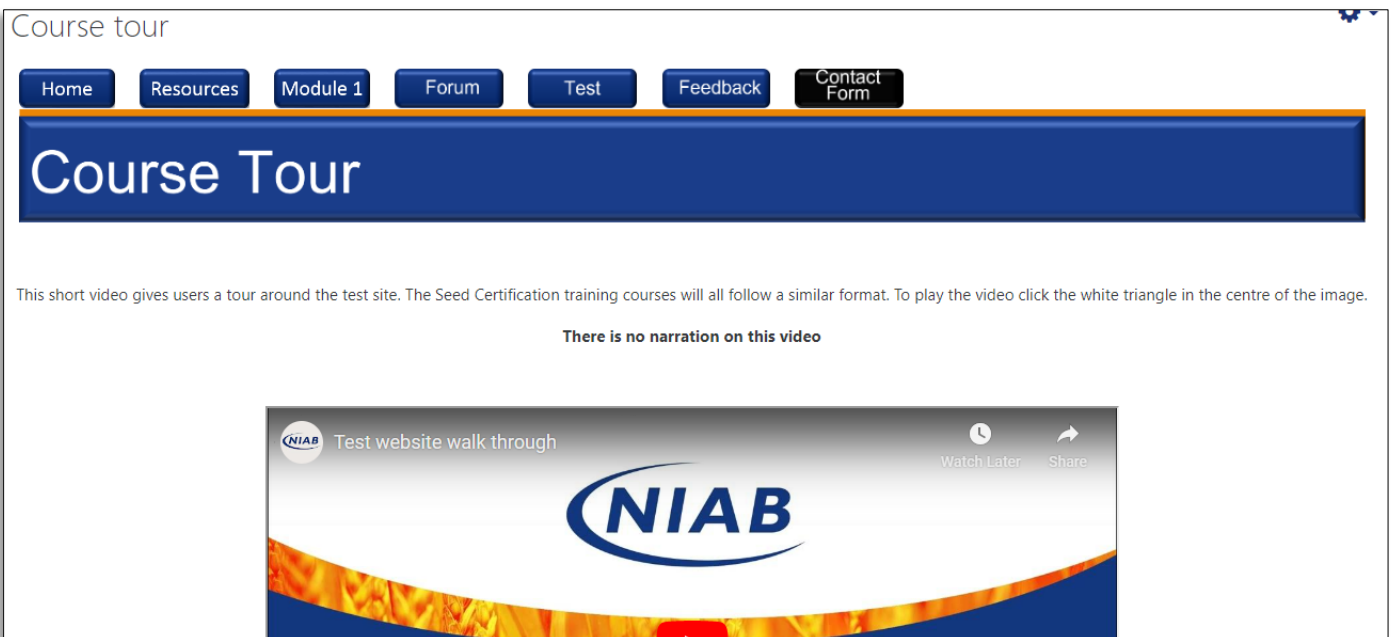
Course tour

Home Resources Module 1 Forum Test Feedback Contact Form

Course Tour

This short video gives users a tour around the test site. The Seed Certification training courses will all follow a similar format. To play the video click the white triangle in the centre of the image.

**There is no narration on this video**

NIAB Test website walk through

Watch Later Share

NIAB